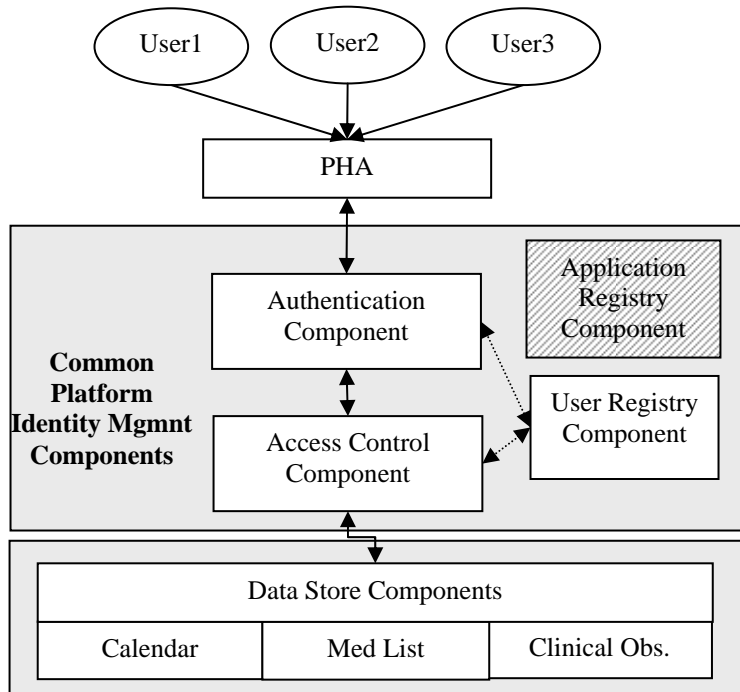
User1

User2

User3

PHA

Authentication Component

Application Registry Component

Common Platform Identity Mgmnt Components

User Registry Component

Access Control Component

Data Store Components

Calendar

Med List

Clinical Obs.